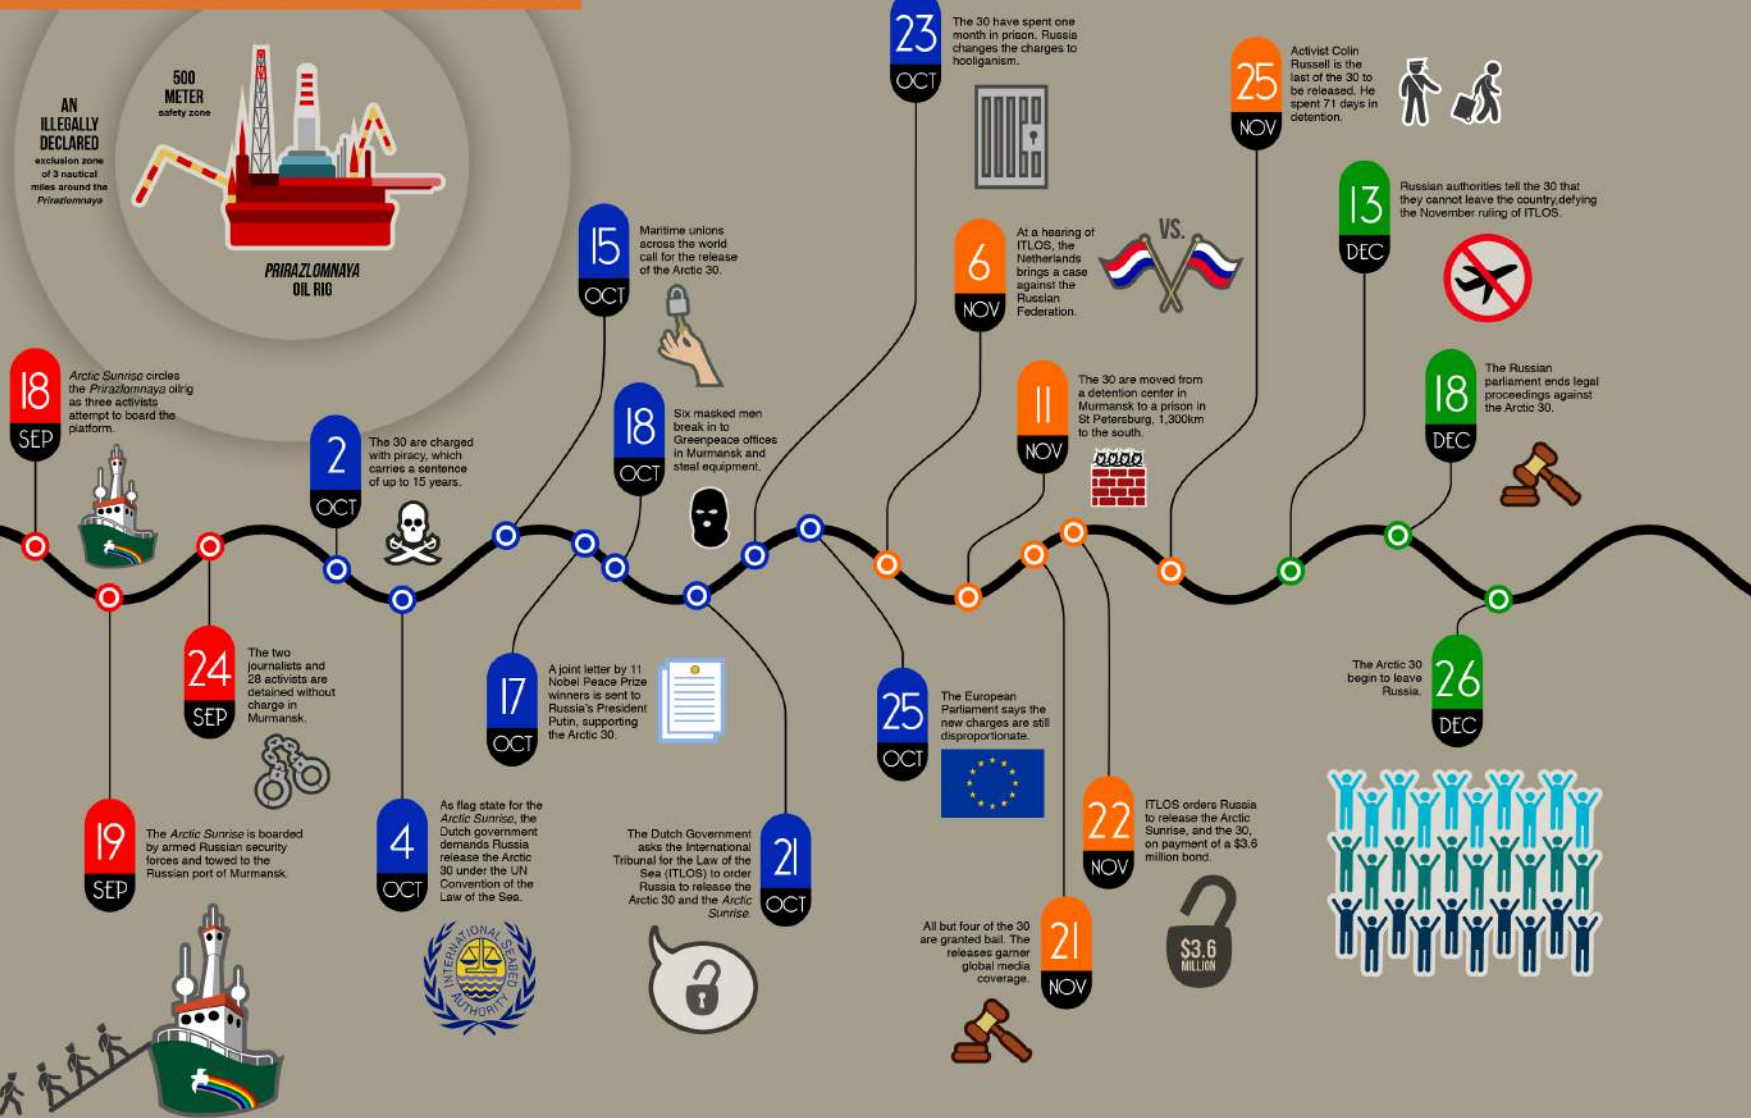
AN ILLEGALLY DECLARED exclusion zone of 3 nautical miles around the Prirazlomnaya

500 METER safety zone

PRIRAZLOMNAYA OIL RIG

18 SEP
Arctic Sunrise circles the Prirazlomnaya oilrig as three activists attempt to board the platform.

19 SEP
The Arctic Sunrise is boarded by armed Russian security forces and towed to the Russian port of Murmansk.

24 SEP
The two journalists and 28 activists are detained without charge in Murmansk.

2 OCT
The 30 are charged with piracy, which carries a sentence of up to 15 years.

4 OCT
As flag state for the Arctic Sunrise, the Dutch government demands Russia release the Arctic 30 under the UN Convention of the Law of the Sea.

INTERNATIONAL SEABED AUTHORITY

15 OCT
Maritime unions across the world call for the release of the Arctic 30.

17 OCT
A joint letter by 11 Nobel Peace Prize winners is sent to Russia's President Putin, supporting the Arctic 30.

18 OCT
Six masked men break in to Greenpeace offices in Murmansk and steal equipment.

21 OCT
The Dutch Government asks the International Tribunal for the Law of the Sea (ITLOS) to order Russia to release the Arctic 30 and the Arctic Sunrise.

23 OCT
The 30 have spent one month in prison. Russia changes the charges to hooliganism.

25 OCT
The European Parliament says the new charges are still disproportionate.

6 NOV
At a hearing of ITLOS, the Netherlands brings a case against the Russian Federation.

VS.

11 NOV
The 30 are moved from a detention center in Murmansk to a prison in St Petersburg, 1,300km to the south.

21 NOV
All but four of the 30 are granted bail. The releases garner global media coverage.

22 NOV
ITLOS orders Russia to release the Arctic Sunrise, and the 30, on payment of a $3.6 million bond.

$3.6 MILLION

25 NOV
Activist Colin Russell is the last of the 30 to be released. He spent 71 days in detention.

13 DEC
Russian authorities tell the 30 that they cannot leave the country,defying the November ruling of ITLOS.

18 DEC
The Russian parliament ends legal proceedings against the Arctic 30.

26 DEC
The Arctic 30 begin to leave Russia.